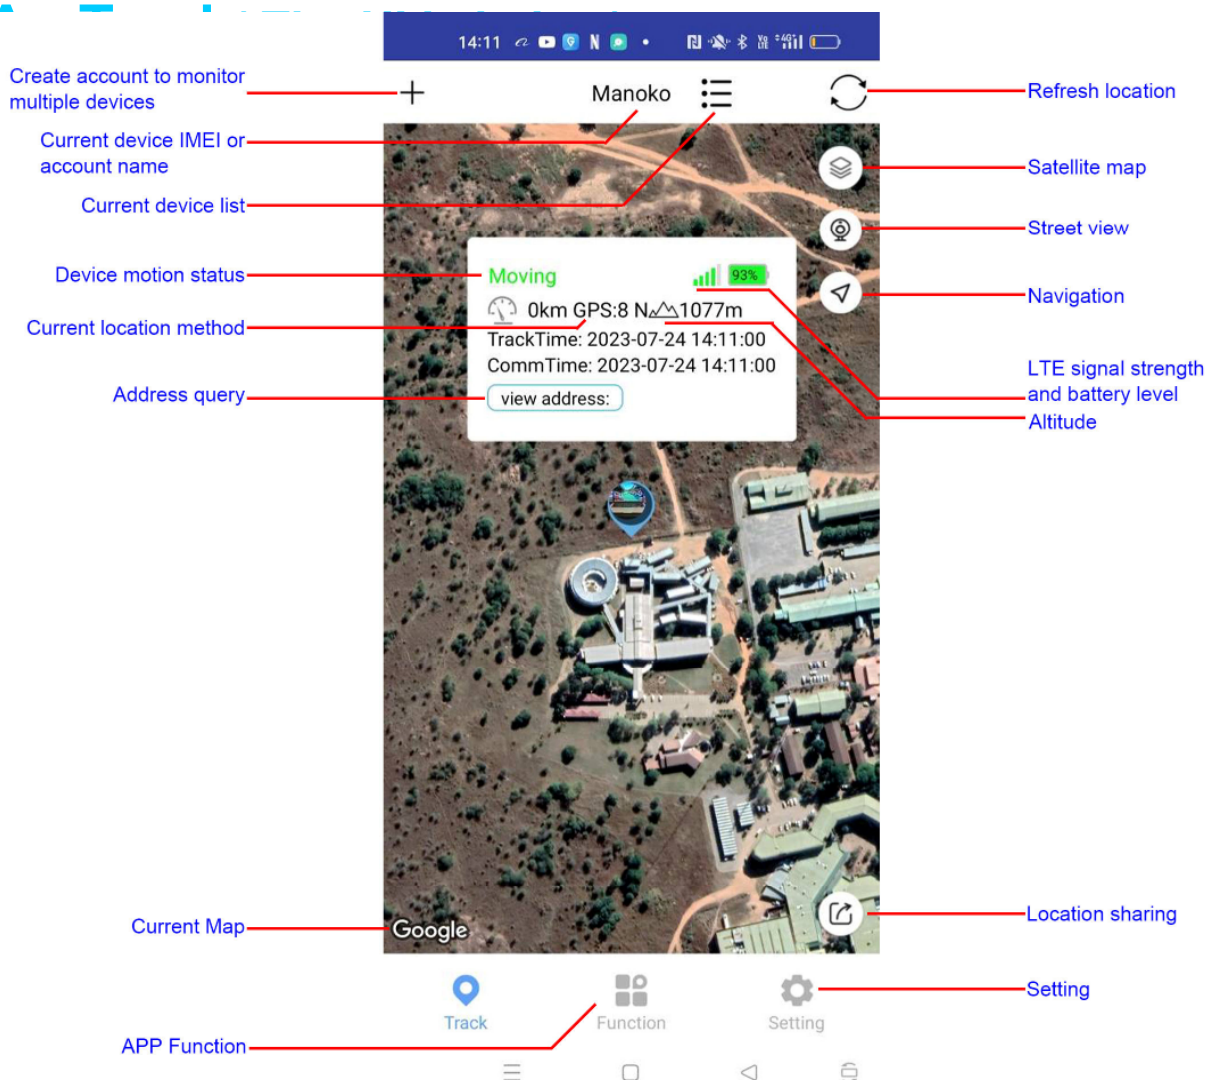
14:11

Create account to monitor multiple devices

Manoko

Refresh location

Current device IMEI or account name

Current device list

Satellite map

Street view

Device motion status

Moving

93%

Navigation

Current location method

0km GPS:8 N 1077m

TrackTime: 2023-07-24 14:11:00

CommTime: 2023-07-24 14:11:00

LTE signal strength and battery level

Altitude

Address query

view address:

Current Map

Google

Location sharing

Track

Function

Setting

Setting

APP Function